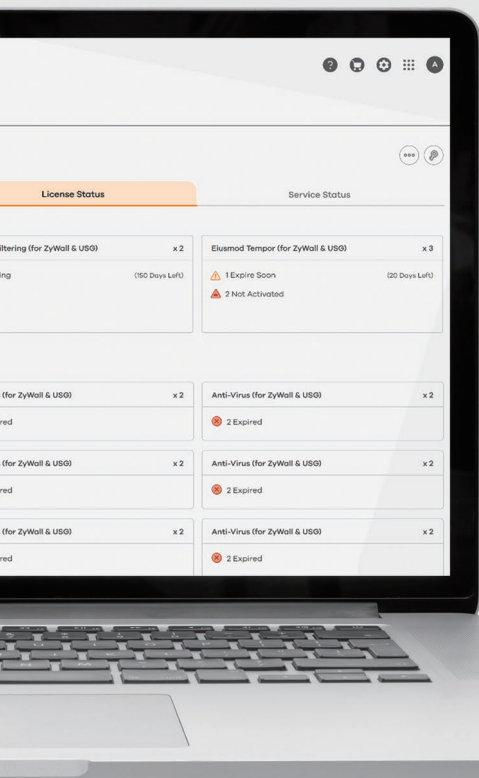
License Status

Service Status

iltering (for ZyWall & USG)

x 2

ing

(150 Days Left)

Eiusmod Tempor (for ZyWall & USG)

x 3

1 Expire Soon

(20 Days Left)

2 Not Activated

(for ZyWall & USG)

x 2

red

Anti-Virus (for ZyWall & USG)

x 2

2 Expired

(for ZyWall & USG)

x 2

red

Anti-Virus (for ZyWall & USG)

x 2

2 Expired

(for ZyWall & USG)

x 2

red

Anti-Virus (for ZyWall & USG)

x 2

2 Expired